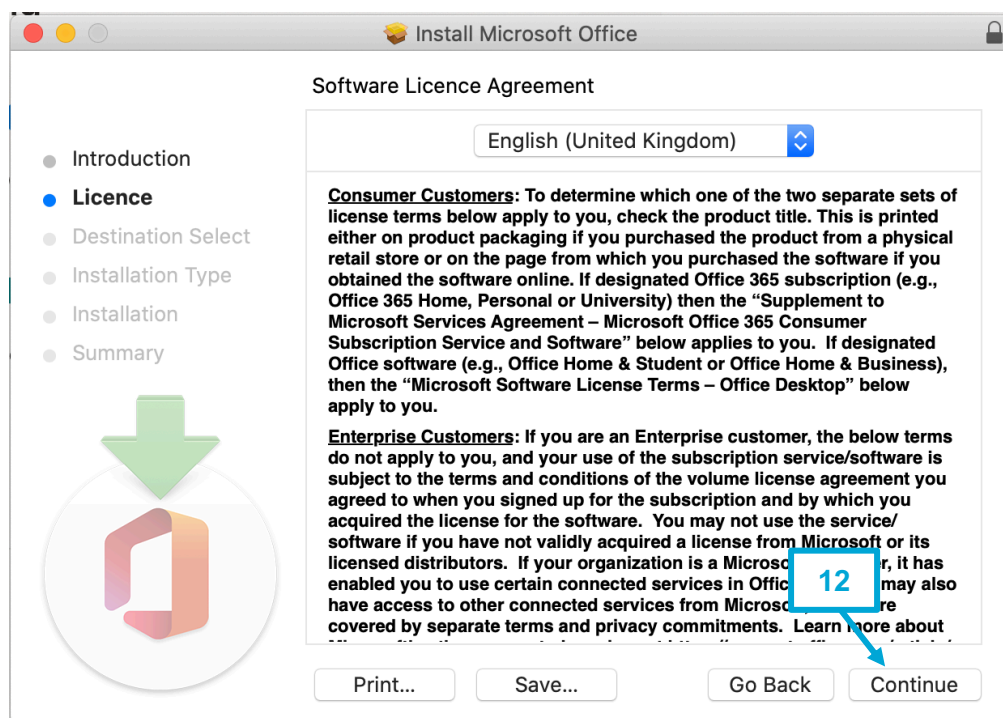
Install Microsoft Office

Software Licence Agreement

Introduction
Licence
Destination Select
Installation Type
Installation
Summary

English (United Kingdom)

Consumer Customers: To determine which one of the two separate sets of license terms below apply to you, check the product title. This is printed either on product packaging if you purchased the product from a physical retail store or on the page from which you purchased the software if you obtained the software online. If designated Office 365 subscription (e.g., Office 365 Home, Personal or University) then the "Supplement to Microsoft Services Agreement – Microsoft Office 365 Consumer Subscription Service and Software" below applies to you. If designated Office software (e.g., Office Home & Student or Office Home & Business), then the "Microsoft Software License Terms – Office Desktop" below apply to you.

Enterprise Customers: If you are an Enterprise customer, the below terms do not apply to you, and your use of the subscription service/software is subject to the terms and conditions of the volume license agreement you agreed to when you signed up for the subscription and by which you acquired the license for the software. You may not use the service/ software if you have not validly acquired a license from Microsoft or its licensed distributors. If your organization is a Microso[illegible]r, it has enabled you to use certain connected services in Offic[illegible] may also have access to other connected services from Microso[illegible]re covered by separate terms and privacy commitments. Learn more about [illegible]

12

Print... Save... Go Back Continue